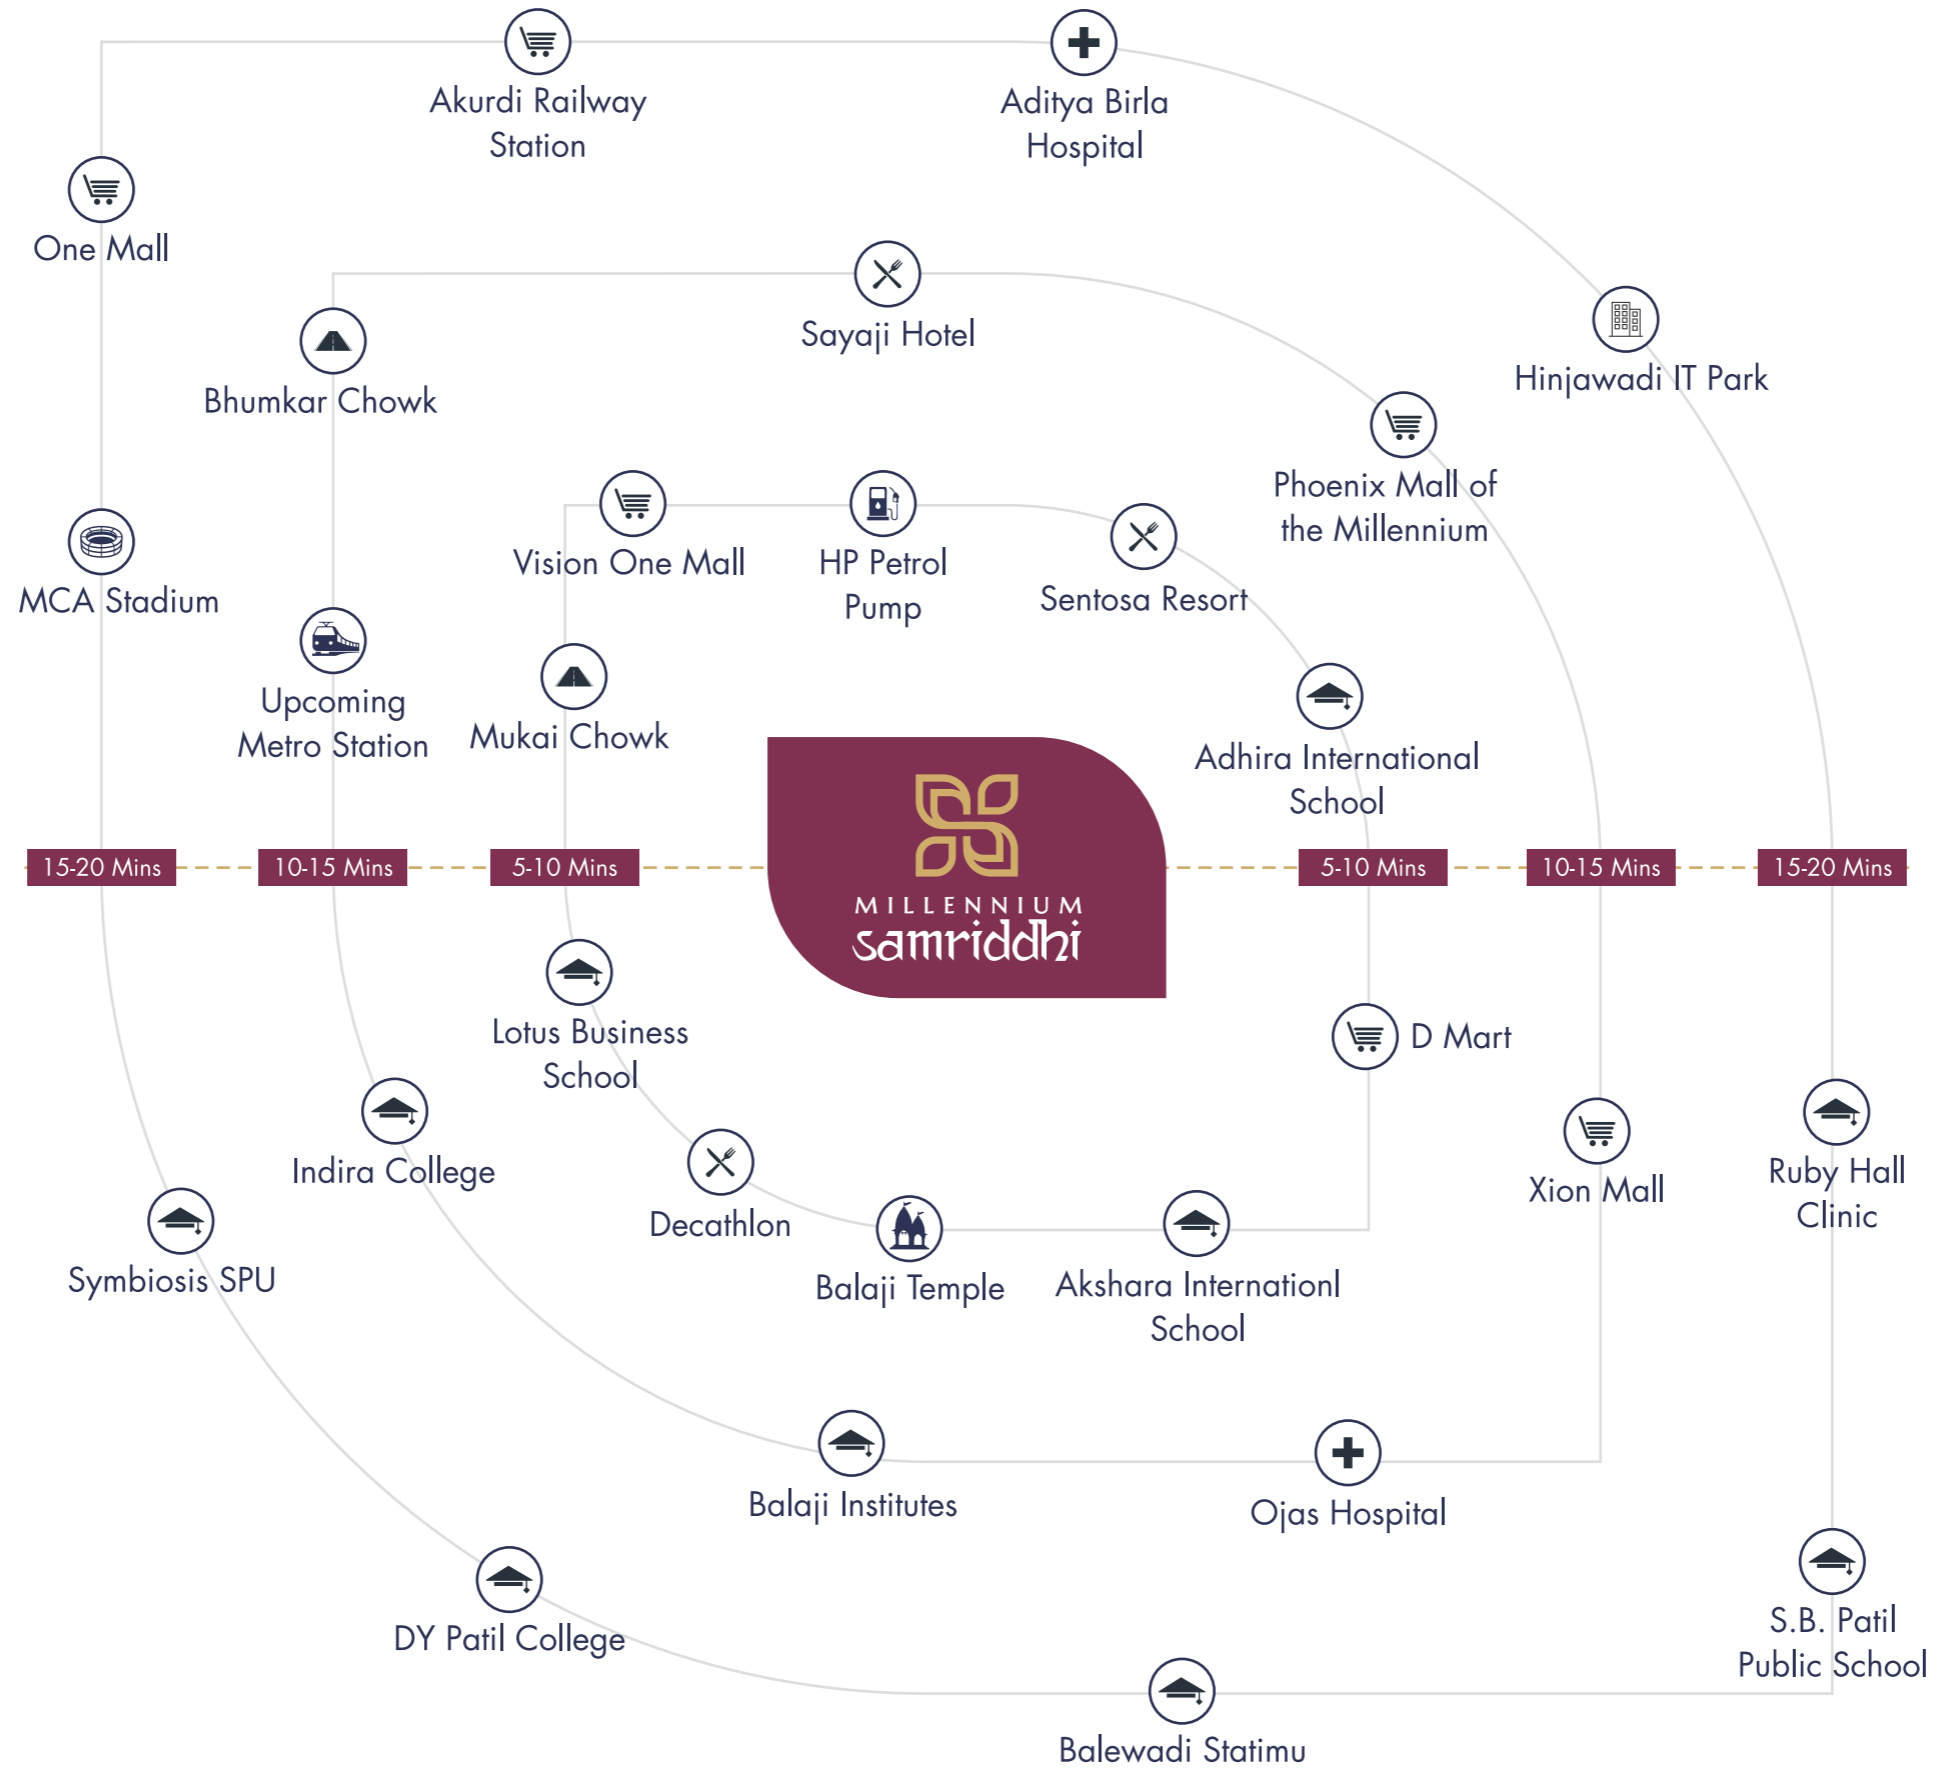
Akurdi Railway Station

Aditya Birla Hospital

One Mall

Sayaji Hotel

Hinjawadi IT Park

Bhumkar Chowk

Phoenix Mall of the Millennium

Vision One Mall

HP Petrol Pump

Sentosa Resort

MCA Stadium

Upcoming Metro Station

Mukai Chowk

Adhira International School

15-20 Mins

10-15 Mins

5-10 Mins

MILLENNIUM samriddhi

5-10 Mins

10-15 Mins

15-20 Mins

Lotus Business School

D Mart

Indira College

Xion Mall

Ruby Hall Clinic

Decathlon

Symbiosis SPU

Balaji Temple

Akshara Internationl School

Balaji Institutes

Ojas Hospital

DY Patil College

S.B. Patil Public School

Balewadi Statimu